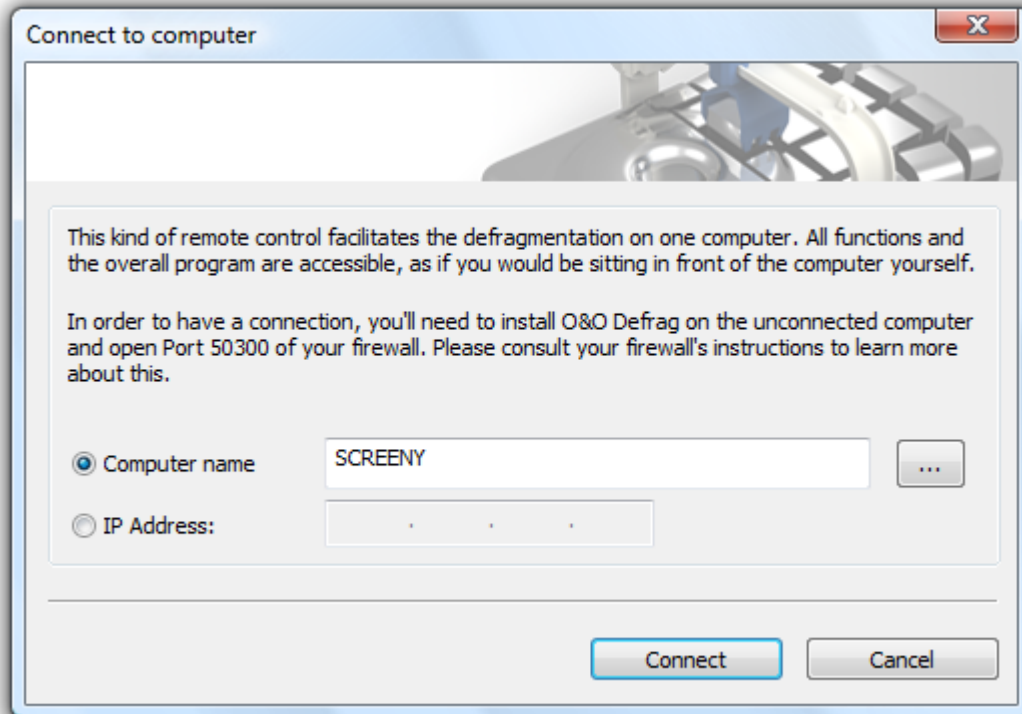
Connect to computer

X

This kind of remote control facilitates the defragmentation on one computer. All functions and the overall program are accessible, as if you would be sitting in front of the computer yourself.

In order to have a connection, you'll need to install O&O Defrag on the unconnected computer and open Port 50300 of your firewall. Please consult your firewall's instructions to learn more about this.

Computer name

SCREENY

...

IP Address:

. . .

Connect

Cancel